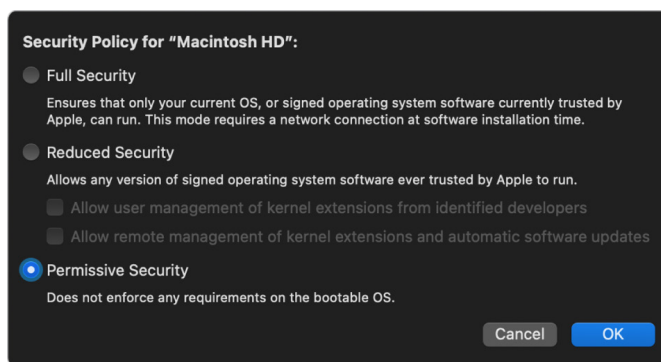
Security Policy for "Macintosh HD":

Full Security

Ensures that only your current OS, or signed operating system software currently trusted by Apple, can run. This mode requires a network connection at software installation time.

Reduced Security

Allows any version of signed operating system software ever trusted by Apple to run.

Allow user management of kernel extensions from identified developers

Allow remote management of kernel extensions and automatic software updates

Permissive Security

Does not enforce any requirements on the bootable OS.

Cancel OK